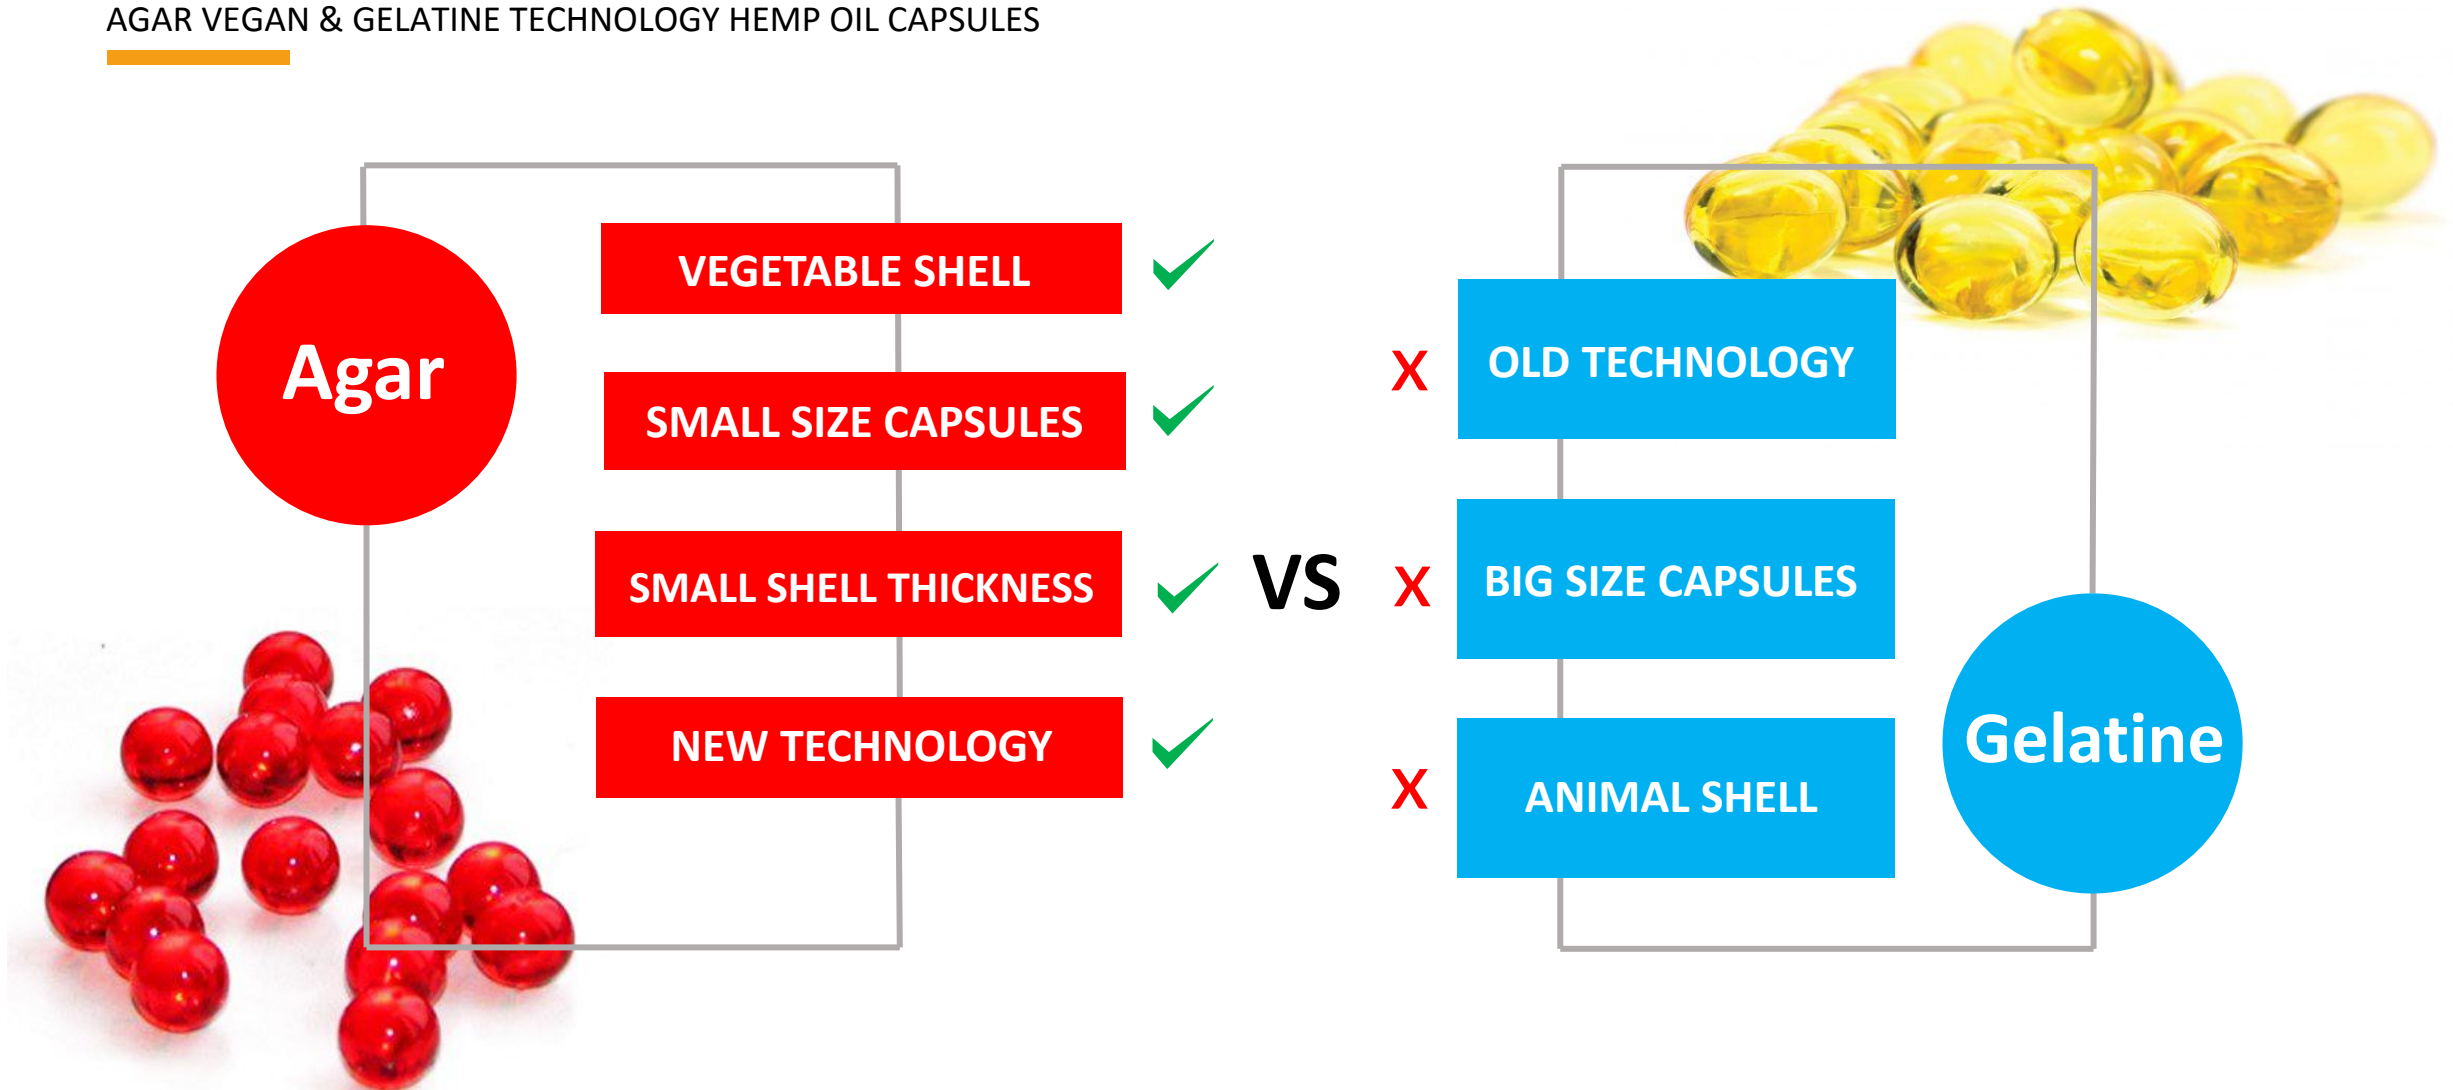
AGAR VEGAN & GELATINE TECHNOLOGY HEMP OIL CAPSULES

Agar

VEGETABLE SHELL

SMALL SIZE CAPSULES

SMALL SHELL THICKNESS

NEW TECHNOLOGY

VS

X OLD TECHNOLOGY

X BIG SIZE CAPSULES

X ANIMAL SHELL

Gelatine